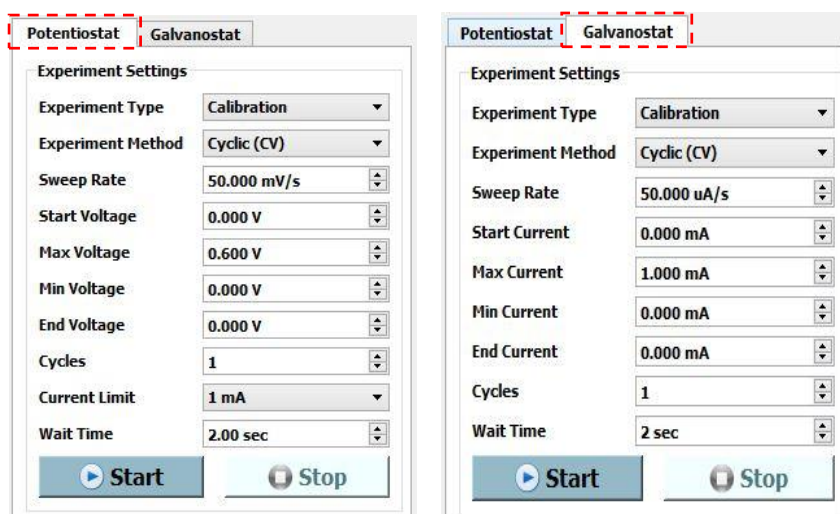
Potentiostat Galvanostat

Experiment Settings

| | |
|---|---|
| Experiment Type | Calibration |
| Experiment Method | Cyclic (CV) |
| Sweep Rate | 50.000 mV/s |
| Start Voltage | 0.000 V |
| Max Voltage | 0.600 V |
| Min Voltage | 0.000 V |
| End Voltage | 0.000 V |
| Cycles | 1 |
| Current Limit | 1 mA |
| Wait Time | 2.00 sec |

Start Stop

Potentiostat Galvanostat

Experiment Settings

| | |
|---|---|
| Experiment Type | Calibration |
| Experiment Method | Cyclic (CV) |
| Sweep Rate | 50.000 uA/s |
| Start Current | 0.000 mA |
| Max Current | 1.000 mA |
| Min Current | 0.000 mA |
| End Current | 0.000 mA |
| Cycles | 1 |
| Wait Time | 2 sec |

Start Stop